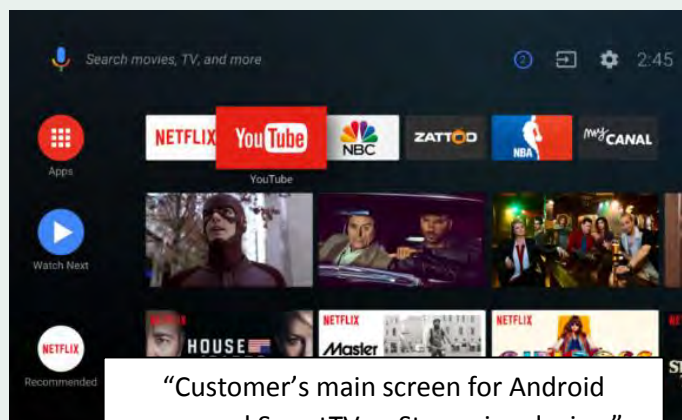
Search movies, TV, and more

2

2:45

Apps

NETFLIX

YouTube

NBC

ZATTOO

NBA

myCANAL

YouTube

Watch Next

NETFLIX

Recommended

NETFLIX

HOUSE

NETFLIX

Master

NETFLIX

“Customer’s main screen for Android

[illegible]